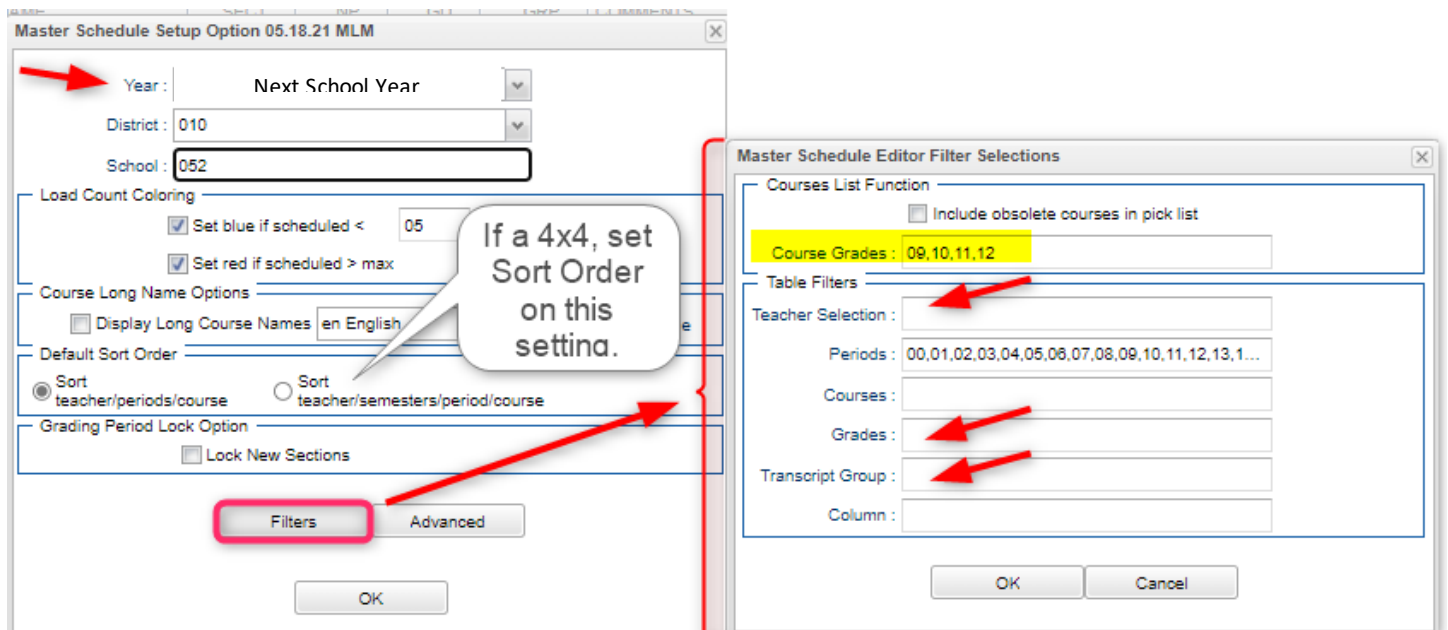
Master Schedule Setup Option 05.18.21 MLM

Year : Next School Year

District : 010

School : 052

Load Count Coloring

Set blue if scheduled < 05

Set red if scheduled > max

Course Long Name Options

Display Long Course Names en English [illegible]e

Default Sort Order

Sort teacher/periods/course

Sort teacher/semesters/period/course

Grading Period Lock Option

Lock New Sections

Filters Advanced

OK

If a 4x4, set Sort Order on this setting.

Master Schedule Editor Filter Selections

Courses List Function

Include obsolete courses in pick list

Course Grades : 09,10,11,12

Table Filters

Teacher Selection :

Periods : 00,01,02,03,04,05,06,07,08,09,10,11,12,13,1...

Courses :

Grades :

Transcript Group :

Column :

OK Cancel